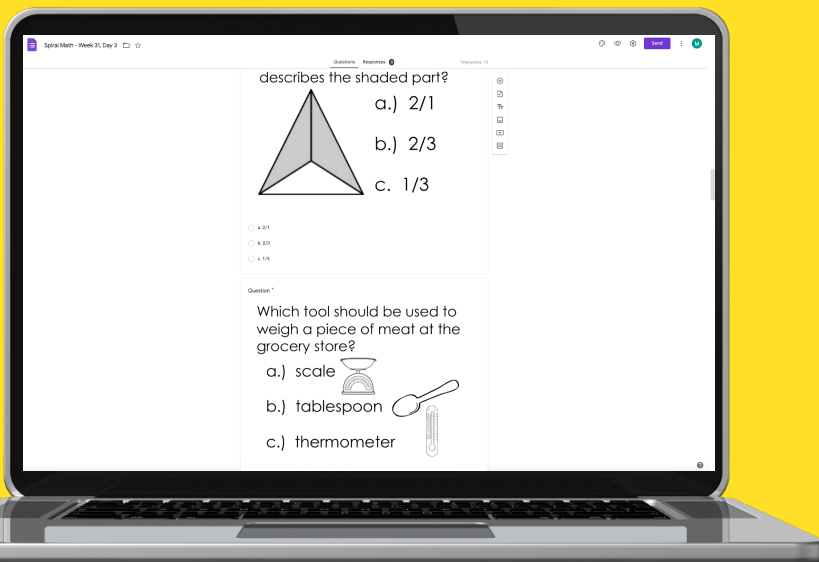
Spiral Math - Week 31, Day 3

Send

M

Questions Responses

Total points: 15

describes the shaded part?

a.) 2/1

b.) 2/3

c. 1/3

a. 2/1

b. 2/3

c. 1/3

Question *

Which tool should be used to weigh a piece of meat at the grocery store?

a.) scale

b.) tablespoon

c.) thermometer